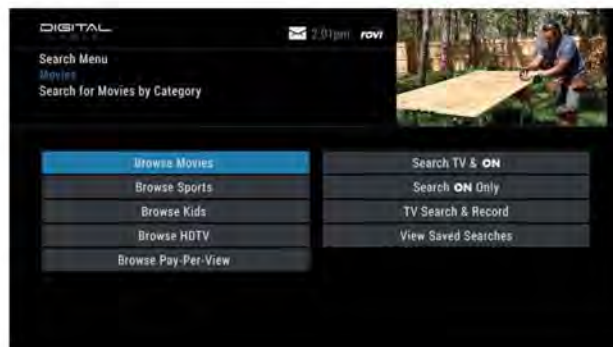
DIGITAL

2:01pm rovi

Search Menu
Movies
Search for Movies by Category

Browse Movies
Browse Sports
Browse Kids
Browse HDTV
Browse Pay-Per-View

Search TV & ON
Search ON Only
TV Search & Record
View Saved Searches